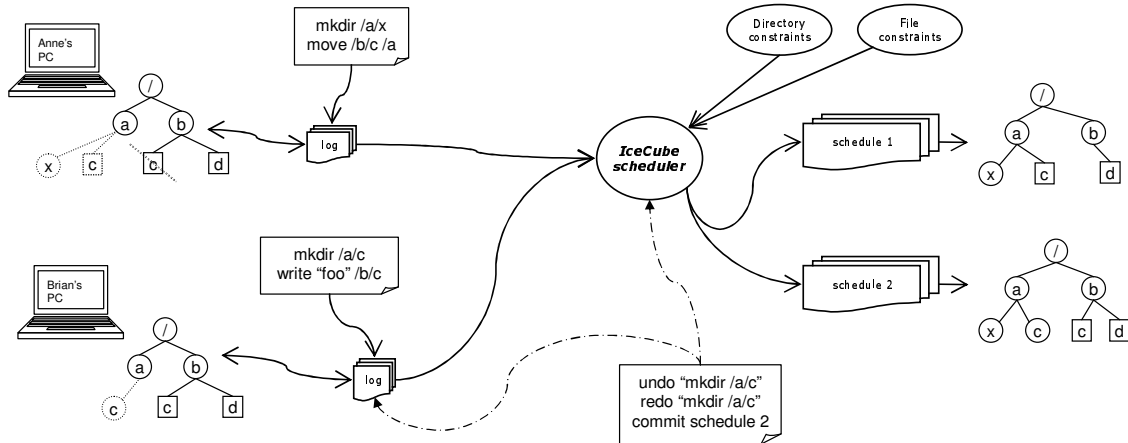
Anne's PC

mkdir /a/x
move /b/c /a

/
a
b
x
c
c
d

log

Directory constraints

File constraints

IceCube scheduler

schedule 1

/
a
b
x
c
d

schedule 2

/
a
b
x
c
c
d

Brian's PC

mkdir /a/c
write "foo" /b/c

/
a
b
c
c
d

log

undo "mkdir /a/c"
redo "mkdir /a/c"
commit schedule 2